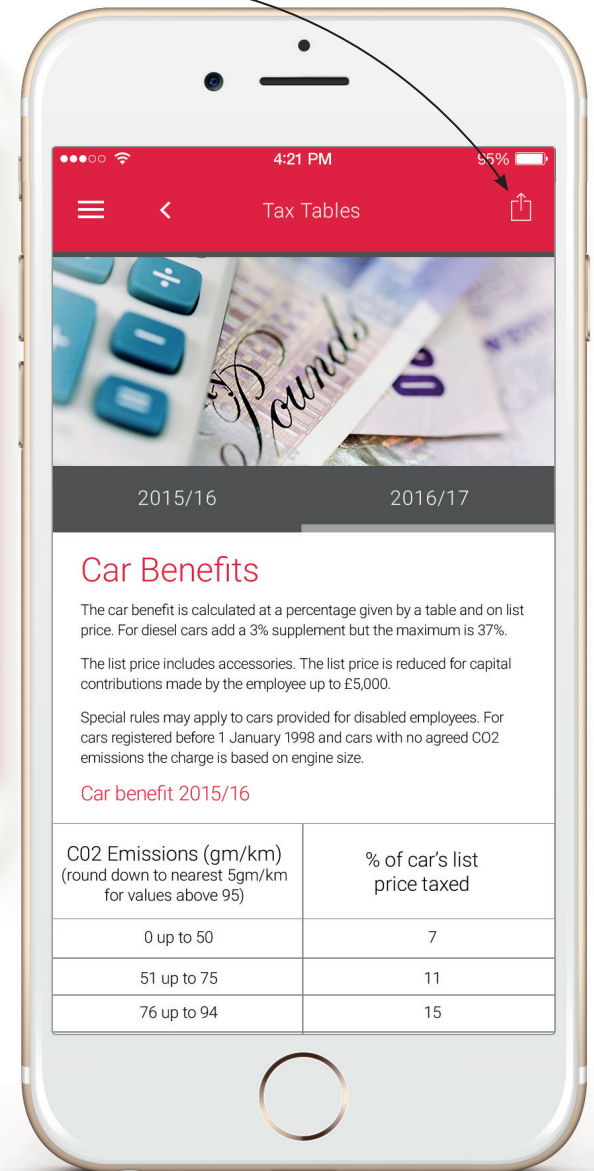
4:21 PM

95%

Tax Tables

Pounds

2015/16

2016/17

Car Benefits

The car benefit is calculated at a percentage given by a table and on list price. For diesel cars add a 3% supplement but the maximum is 37%.

The list price includes accessories. The list price is reduced for capital contributions made by the employee up to £5,000.

Special rules may apply to cars provided for disabled employees. For cars registered before 1 January 1998 and cars with no agreed CO2 emissions the charge is based on engine size.

Car benefit 2015/16

| C02 Emissions (gm/km) (round down to nearest 5gm/km for values above 95) | % of car's list price taxed |
|---|---|
| 0 up to 50 | 7 |
| 51 up to 75 | 11 |
| 76 up to 94 | 15 |